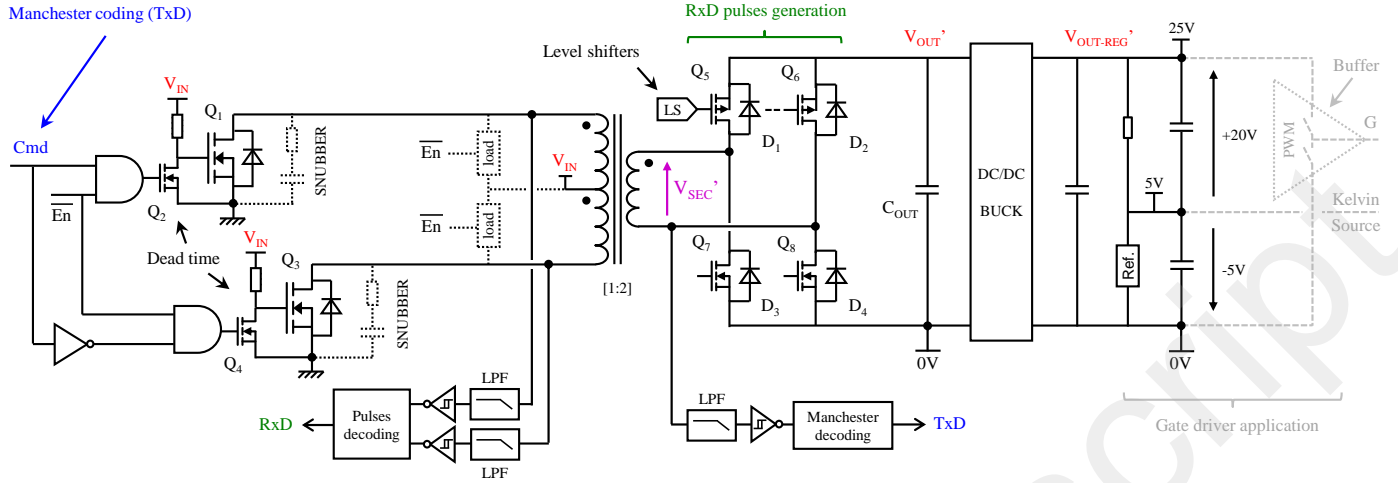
Manchester coding (TxD)

Cmd

$\overline{\text{En}}$

$V_{IN}$

$Q_1$

$Q_2$

SNUBBER

Dead time

$V_{IN}$

$Q_3$

$Q_4$

SNUBBER

$\overline{\text{En}}$

load

$\overline{\text{En}}$

load

$V_{IN}$

Level shifters

[1:2]

$V_{SEC}$'

RxD pulses generation

LS

$Q_5$

$Q_6$

$D_1$

$D_2$

$Q_7$

$Q_8$

$D_3$

$D_4$

$V_{OUT}$'

$C_{OUT}$

0V

DC/DC

BUCK

$V_{OUT-REG}$'

Ref.

5V

25V

+20V

-5V

0V

Buffer

PWM

G

Kelvin

Source

Gate driver application

LPF

LPF

Pulses decoding

RxD

LPF

Manchester decoding

TxD